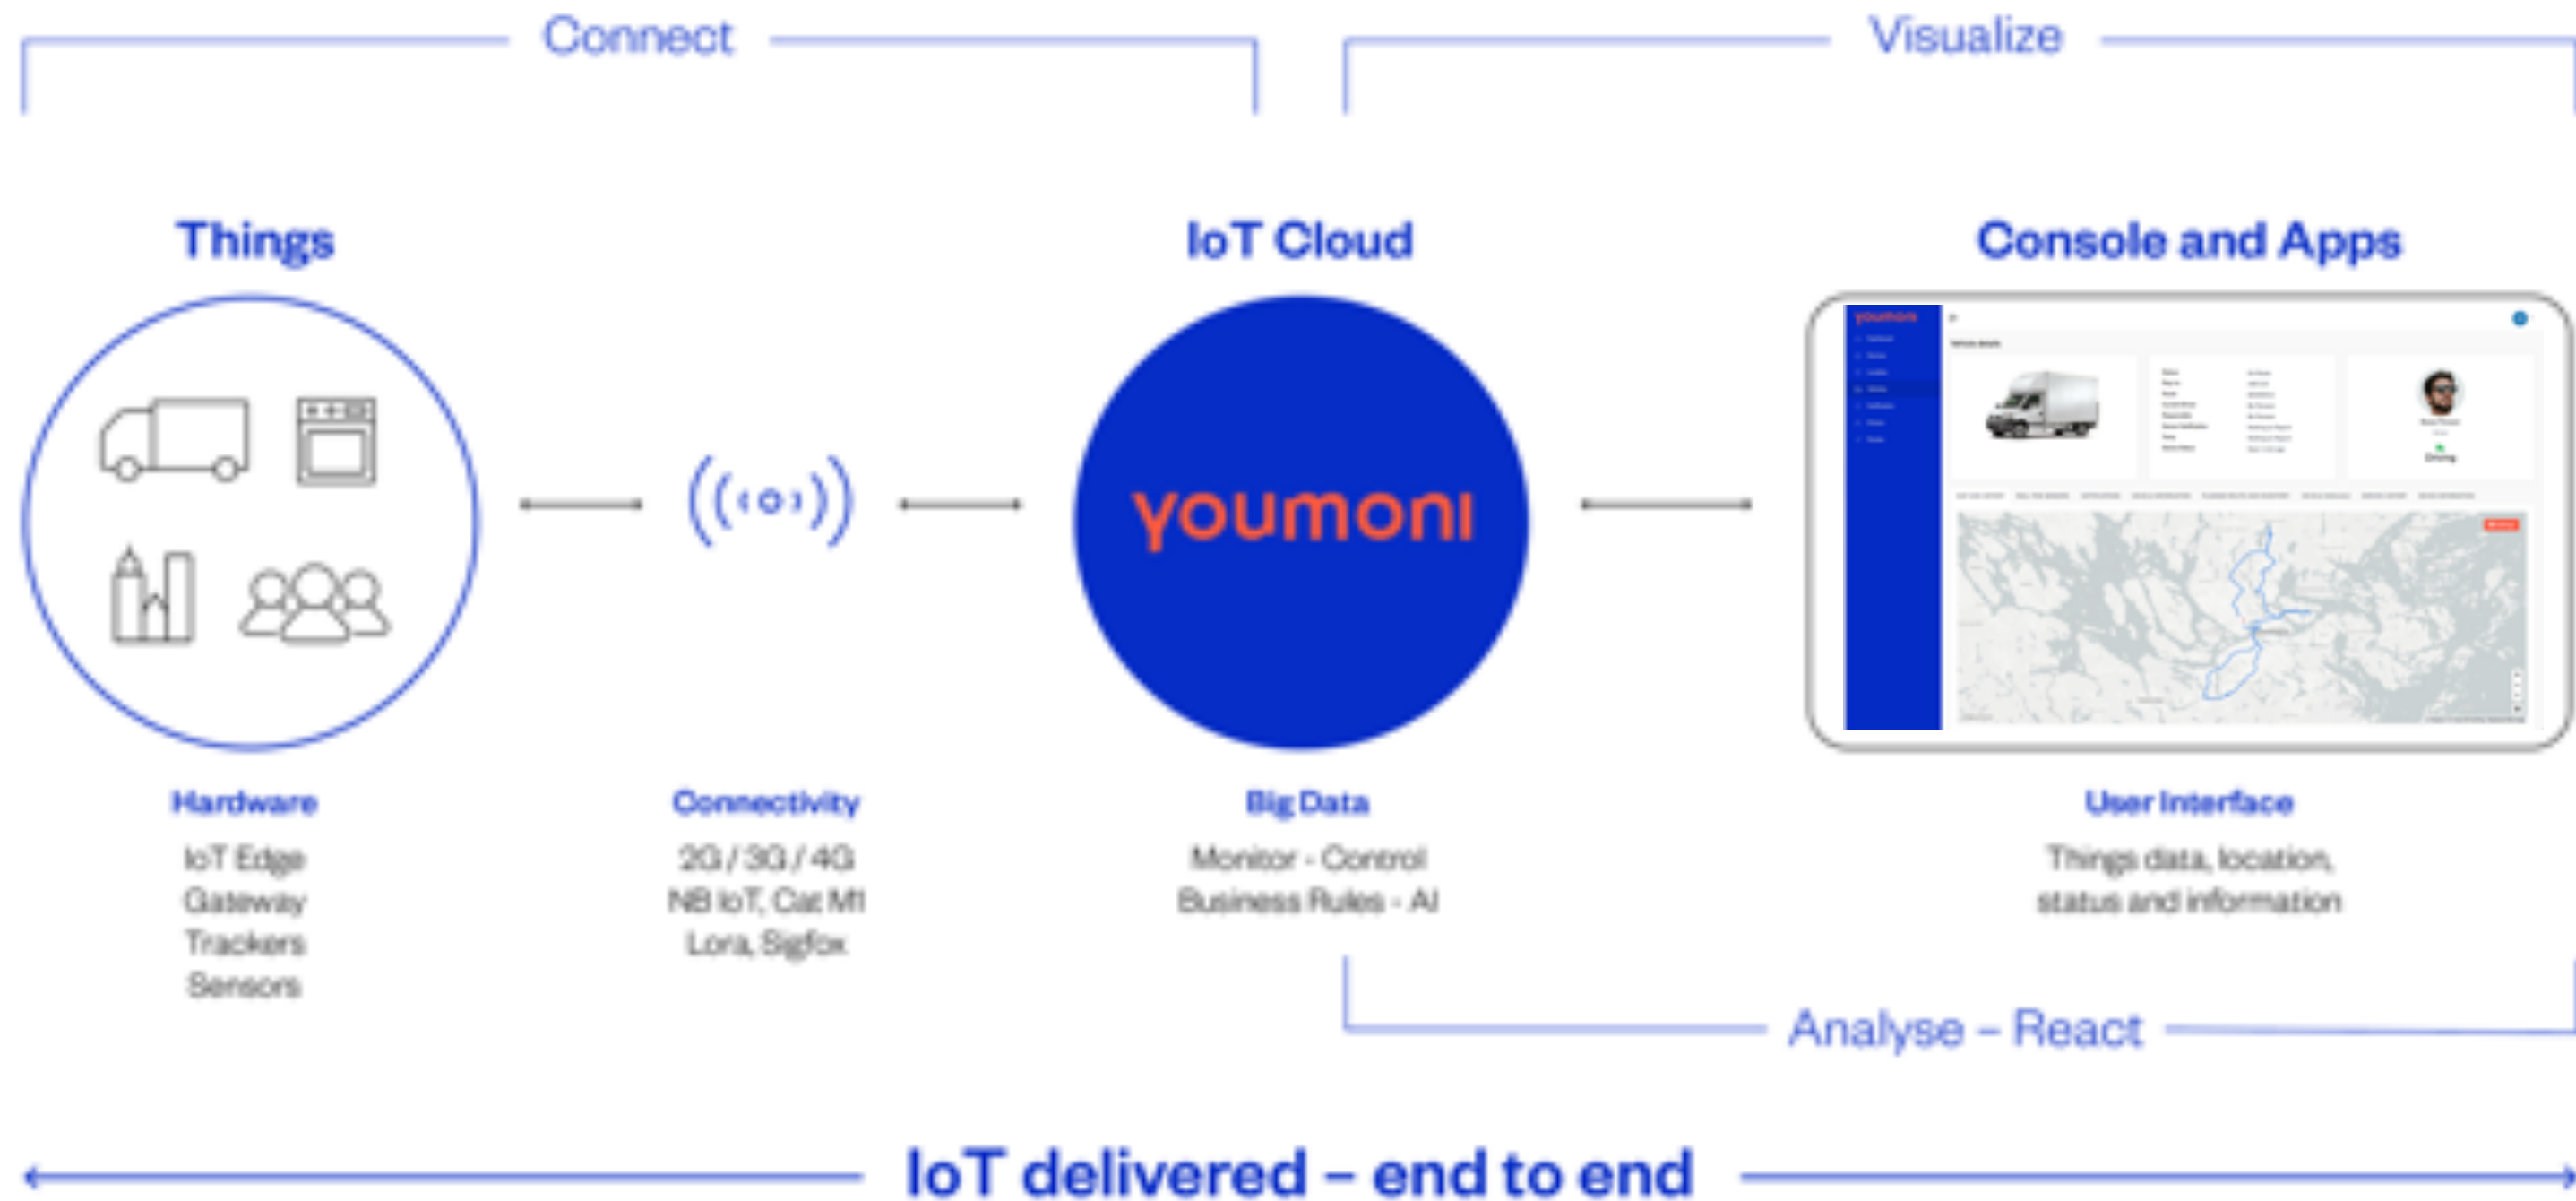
Connect

Visualize

Things

IoT Cloud

Console and Apps

youmoni

youmoni

Hardware
IoT Edge
Gateway
Trackers
Sensors

Connectivity
2G / 3G / 4G
NB IoT, Cat M1
Lora, Sigfox

Big Data
Monitor - Control
Business Rules - AI

User Interface
Things data, location, status and information

Analyse – React

IoT delivered – end to end